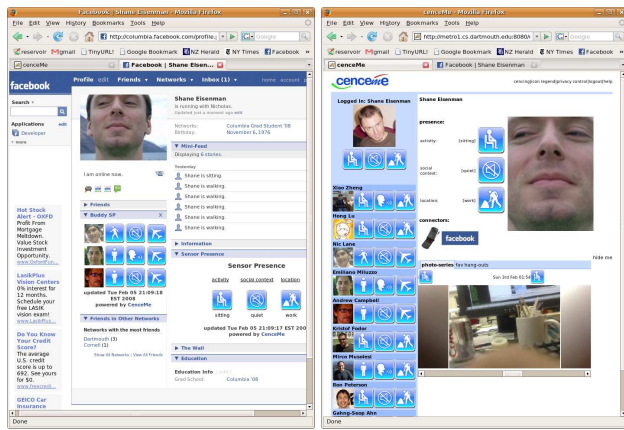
Facebook | Shane Eisenman - Mozilla Firefox

File Edit View History Bookmarks Tools Help

http://columbia.facebook.com/profile

Google

reservoir Gmail TinyURL! Google Bookmark NZ Herald NY Times Facebook

cenceMe

Facebook | Shane Eisen...

facebook

Profile edit Friends Networks Inbox (1) home account

Search

Applications edit

Developer

more

Shane Eisenman

is running with Nicholas.

Updated just a moment ago edit

Networks: Columbia Grad Student '08

Birthday: November 6, 1976

Mini-Feed

Displaying 6 stories.

Today

Shane is sitting.

Shane is walking.

Yesterday

Shane is walking.

Shane is walking.

Shane is walking.

Shane is walking.

I am online now.

Friends

Buddy SP

Information

Sensor Presence

Sensor Presence

activity social context location

sitting quiet work

updated Tue Feb 05 21:09:17 EST 2008

powered by CenceMe

updated Tue Feb 05 21:09:18 EST 2008

powered by CenceMe

Friends in Other Networks

Networks with the most friends

Dartmouth (3)

Cornell (1)

Show All Networks | View All Friends

The Wall

Education

Education Info

Grad School: Columbia '08

Hot Stock Alert - OXFD

Profit From Mortgage Meltdown. Value Stock Investment Opportunity.

www.OxfordFun...

LaskPlus Vision Centers

0% interest for 12 months. Schedule your free LASIK vision exam!

www.LaskPlus...

Do You Know Your Credit Score?

The average U.S. credit score is up to 692. See yours for $0.

www.freecredi...

GEICO Car Insurance

Done

cenceMe - Mozilla Firefox

File Edit View History Bookmarks Tools Help

http://metro1.cs.dartmouth.edu:8080/

Google

reservoir Gmail TinyURL! Google Bookmark NZ Herald NY Times Facebook

cenceMe

Facebook | Shane Eisenman

cenceMe

cenceMe|icon legend|privacy control|logout|help

Logged In: Shane Eisenman

Shane Eisenman

presence:

activity: [sitting]

social context: [quiet]

location: [work]

connectors:

facebook

Xiao Zheng

Hong Lu

Nic Lane

Emiliano Miluzzo

Andrew Campbell

Kristof Fodor

Mirco Musolesi

Ron Peterson

Gahng-Seop Ahn

photo-series fav hang-outs

hide me

Sun 3rd Feb 01:54

Done